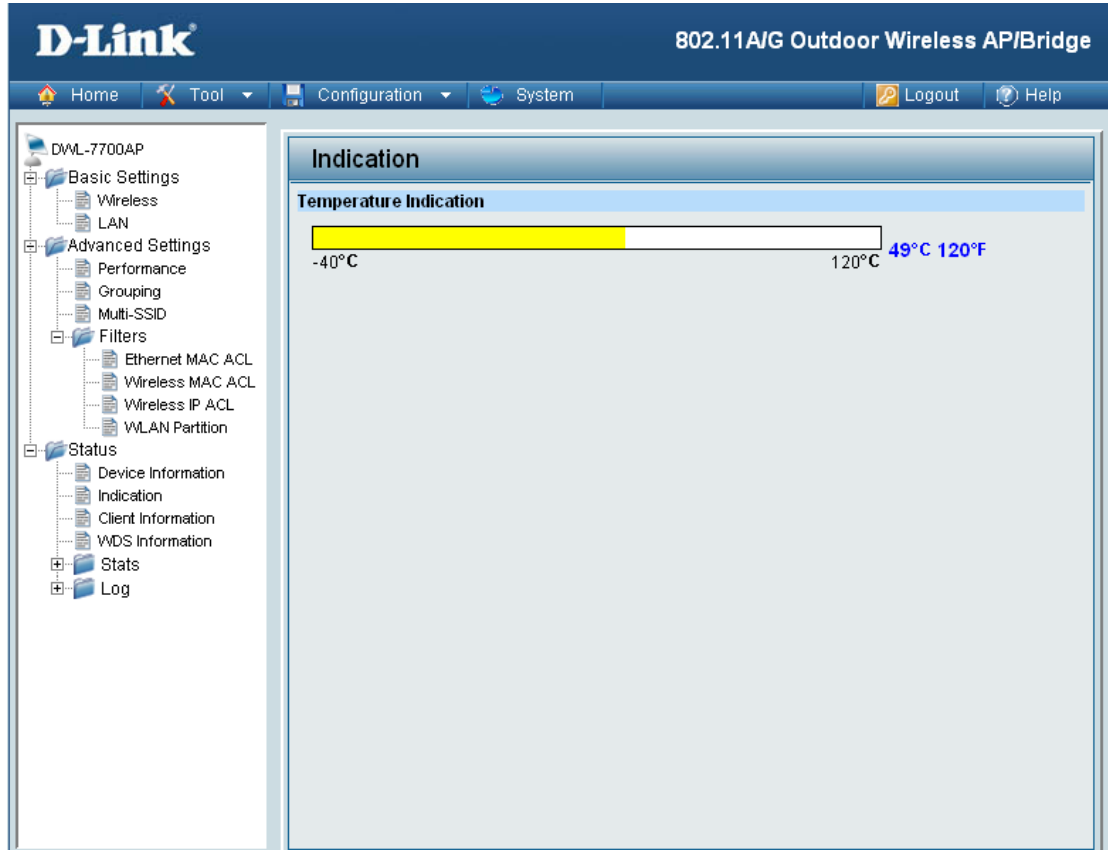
D-Link®

802.11A/G Outdoor Wireless AP/Bridge

Home | Tool | Configuration | System | Logout | Help

DWL-7700AP
Basic Settings
Wireless
LAN
Advanced Settings
Performance
Grouping
Multi-SSID
Filters
Ethernet MAC ACL
Wireless MAC ACL
Wireless IP ACL
WLAN Partition
Status
Device Information
Indication
Client Information
WDS Information
Stats
Log

Indication

Temperature Indication

-40°C

120°C

49°C 120°F